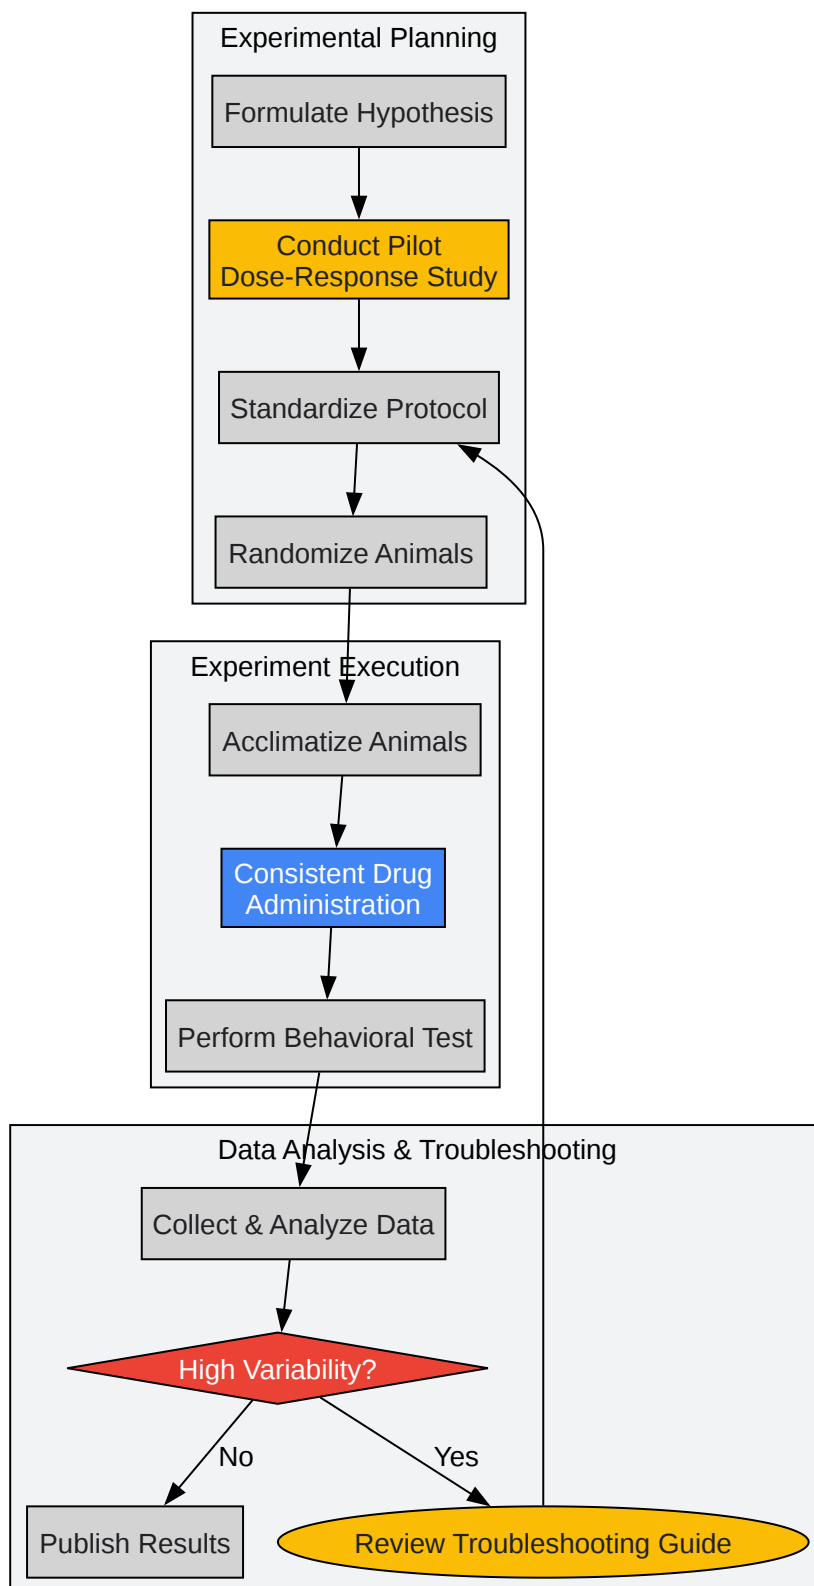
Experimental Planning

Formulate Hypothesis

Conduct Pilot
Dose-Response Study

Standardize Protocol

Randomize Animals

Experiment Execution

Acclimatize Animals

Consistent Drug
Administration

Perform Behavioral Test

Data Analysis & Troubleshooting

Collect & Analyze Data

High Variability?

No

Yes

Publish Results

Review Troubleshooting Guide